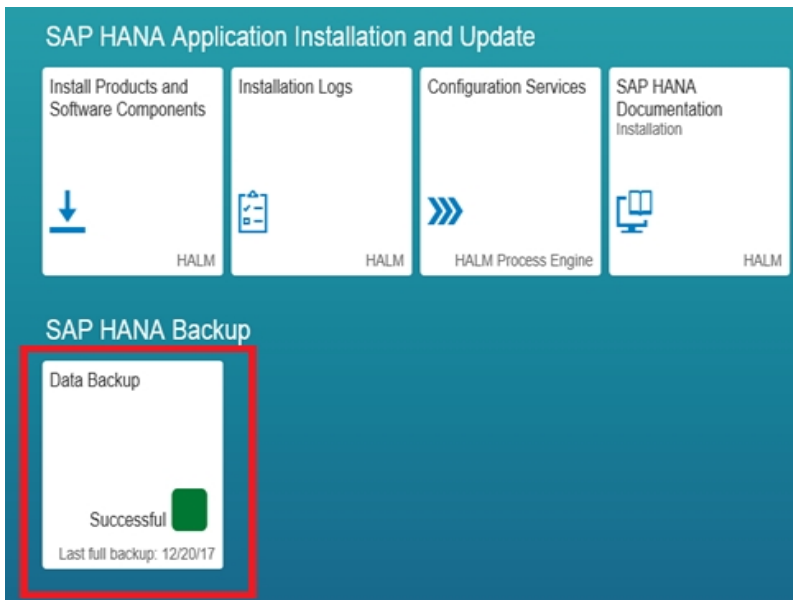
SAP HANA Application Installation and Update

Install Products and Software Components

HALM

Installation Logs

HALM

Configuration Services

HALM Process Engine

SAP HANA Documentation
Installation

HALM

SAP HANA Backup

Data Backup

Successful

Last full backup: 12/20/17